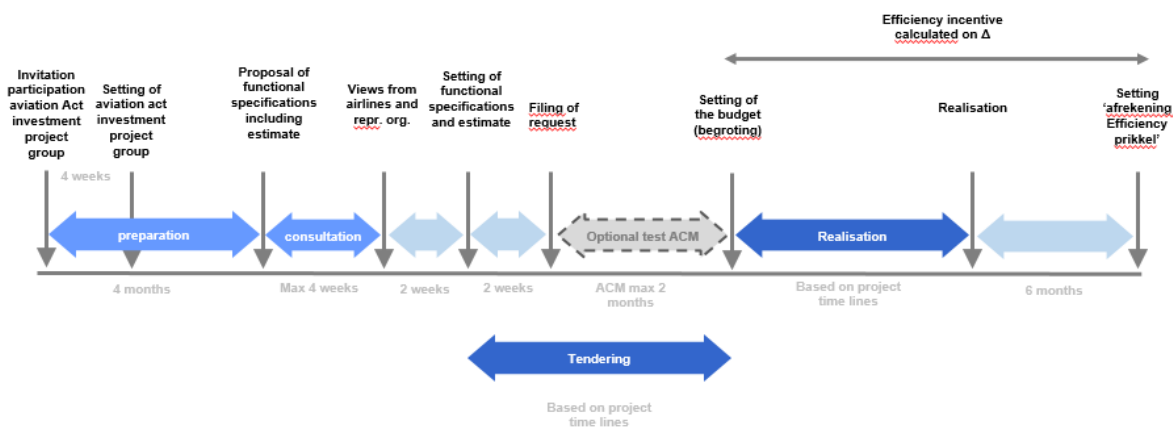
Efficiency incentive calculated on Δ

Invitation participation aviation Act investment project group

Setting of aviation act investment project group

Proposal of functional specifications including estimate

Views from airlines and repr. org.

Setting of functional specifications and estimate

Filing of request

Setting of the budget (begroting)

Realisation

Setting 'afrekening Efficiency prikkel'

4 weeks

preparation

consultation

Optional test ACM

Realisation

4 months

Max 4 weeks

2 weeks

2 weeks

ACM max 2 months

Based on project time lines

6 months

Tendering

Based on project time lines